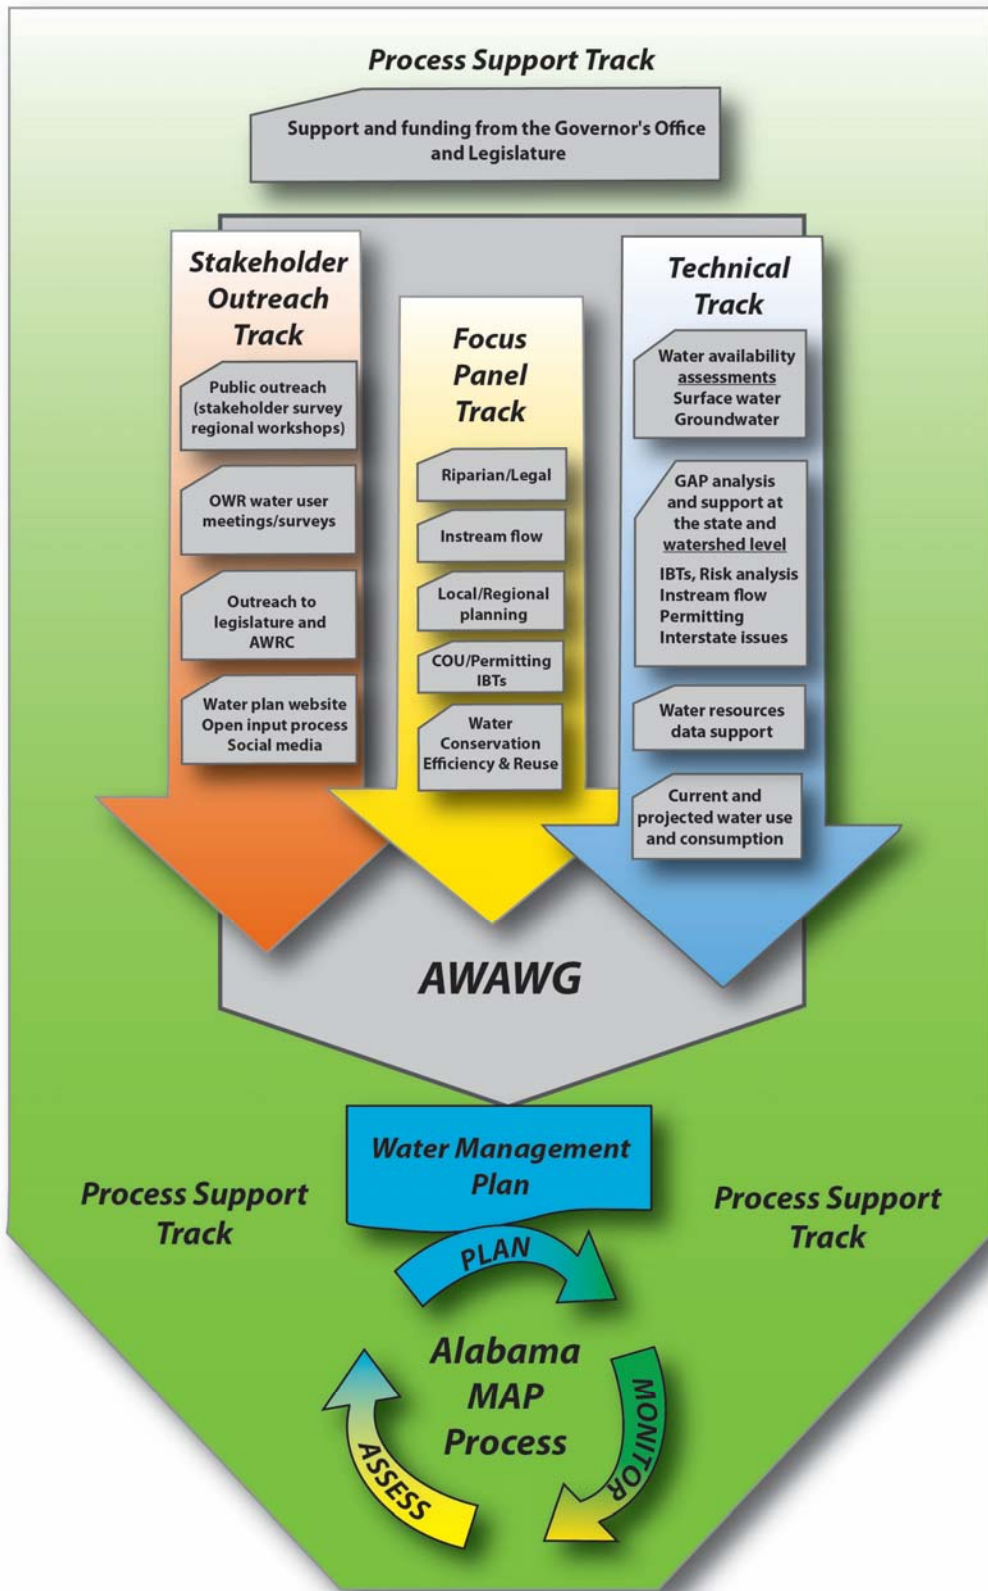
Process Support Track

Support and funding from the Governor's Office and Legislature

Stakeholder Outreach Track

Public outreach (stakeholder survey regional workshops)

OWR water user meetings/surveys

Outreach to legislature and AWRC

Water plan website Open input process Social media

Focus Panel Track

Riparian/Legal

Instream flow

Local/Regional planning

COU/Permitting IBTs

Water Conservation Efficiency & Reuse

Technical Track

Water availability assessments Surface water Groundwater

GAP analysis and support at the state and watershed level

IBTs, Risk analysis Instream flow Permitting Interstate issues

Water resources data support

Current and projected water use and consumption

AWAWG

Water Management Plan

Process Support Track

Process Support Track

PLAN

Alabama MAP Process

MONITOR

ASSESS